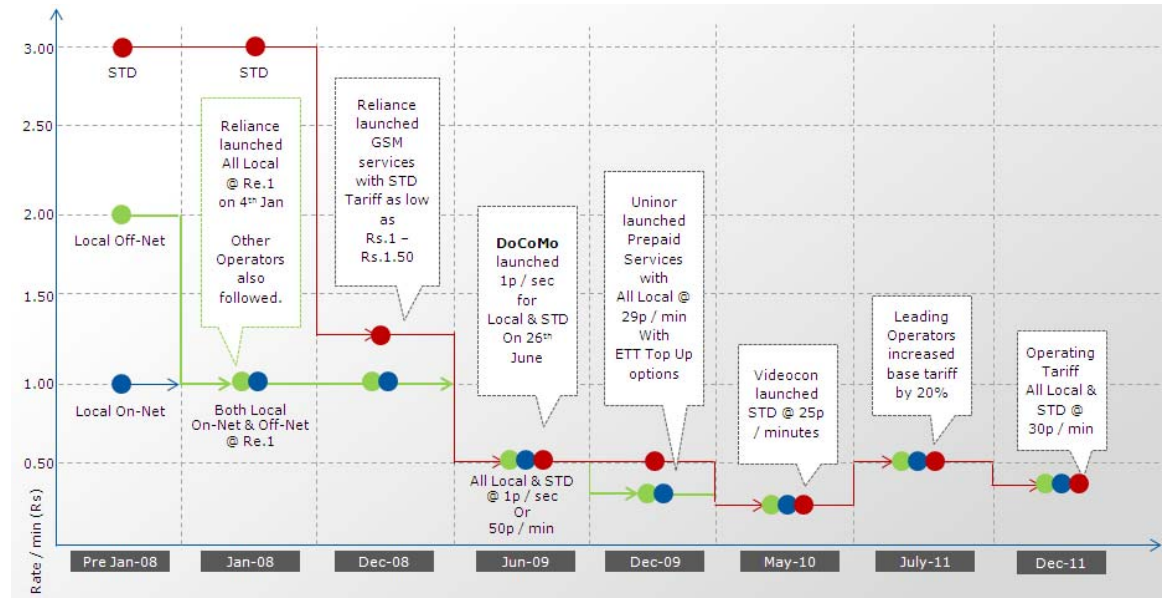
3.00
2.50
2.00
1.50
1.00
0.50
Rate / min (Rs)

STD
STD
Local Off-Net
Local On-Net

Reliance launched All Local @ Re.1 on 4th Jan

Other Operators also followed.

Both Local On-Net & Off-Net @ Re.1

Reliance launched GSM services with STD Tariff as low as Rs.1 – Rs.1.50

DoCoMo launched 1p / sec for Local & STD On 26th June

All Local & STD @ 1p / sec Or 50p / min

Uninor launched Prepaid Services with All Local @ 29p / min With ETT Top Up options

Videocon launched STD @ 25p / minutes

Leading Operators increased base tariff by 20%

Operating Tariff All Local & STD @ 30p / min

Pre Jan-08
Jan-08
Dec-08
Jun-09
Dec-09
May-10
July-11
Dec-11